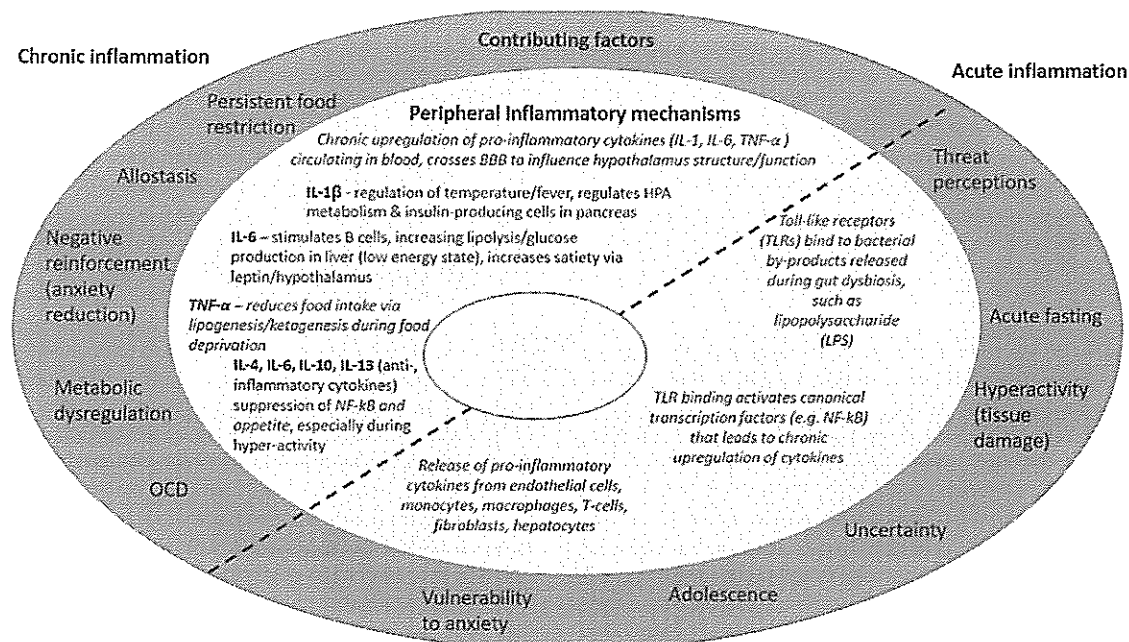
Chronic inflammation

Contributing factors

Acute inflammation

Persistent food restriction

Peripheral Inflammatory mechanisms

Chronic upregulation of pro-inflammatory cytokines (IL-1, IL-6, TNF-$\alpha$) circulating in blood, crosses BBB to influence hypothalamus structure/function

Allostasis

Threat perceptions

IL-1$\beta$ - regulation of temperature/fever, regulates HPA metabolism & insulin-producing cells in pancreas

Negative reinforcement (anxiety reduction)

IL-6 – stimulates B cells, increasing lipolysis/glucose production in liver (low energy state), increases satiety via leptin/hypothalamus

Toll-like receptors (TLRs) bind to bacterial by-products released during gut dysbiosis, such as lipopolysaccharide (LPS)

TNF-$\alpha$ – reduces food intake via lipogenesis/ketogenesis during food deprivation

Acute fasting

Metabolic dysregulation

IL-4, IL-6, IL-10, IL-13 (anti-inflammatory cytokines) suppression of NF-kB and appetite, especially during hyper-activity

TLR binding activates canonical transcription factors (e.g. NF-kB) that leads to chronic upregulation of cytokines

Hyperactivity (tissue damage)

OCD

Release of pro-inflammatory cytokines from endothelial cells, monocytes, macrophages, T-cells, fibroblasts, hepatocytes

Uncertainty

Vulnerability to anxiety

Adolescence